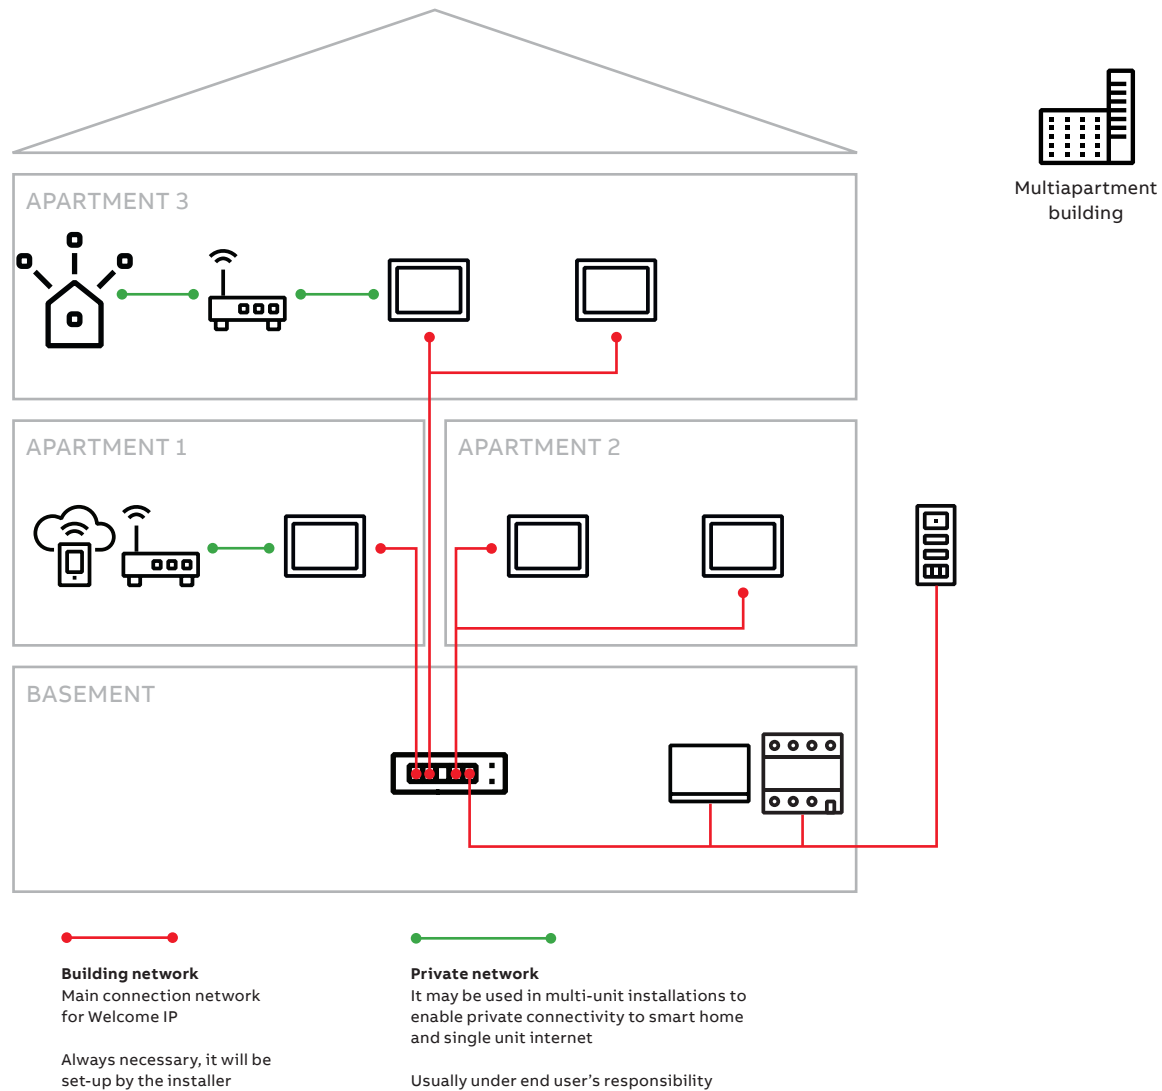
Multiapartment building

APARTMENT 3

APARTMENT 1

APARTMENT 2

BASEMENT

**Building network**
Main connection network for Welcome IP

Always necessary, it will be set-up by the installer

**Private network**
It may be used in multi-unit installations to enable private connectivity to smart home and single unit internet

Usually under end user's responsibility